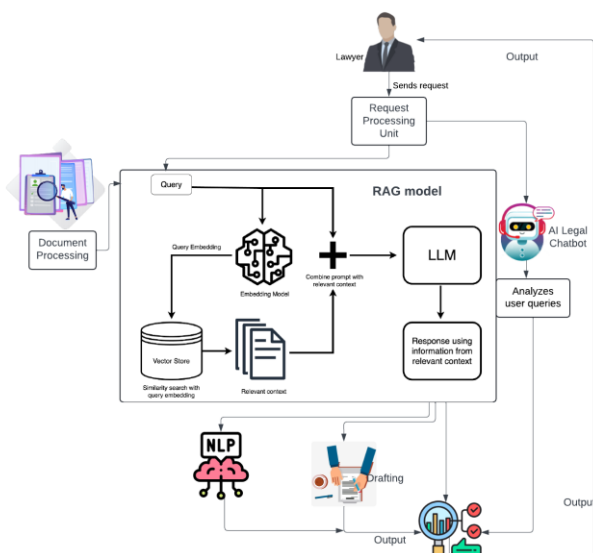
Lawyer

Output

Sends request

Request Processing Unit

RAG model

Query

Document Processing

Query Embedding

Embedding Model

Combine prompt with relevant context

LLM

AI Legal Chatbot

Analyzes user queries

Vector Store

Similarity search with query embedding

Relevant context

Response using information from relevant context

NLP

Drafting

Output

Output